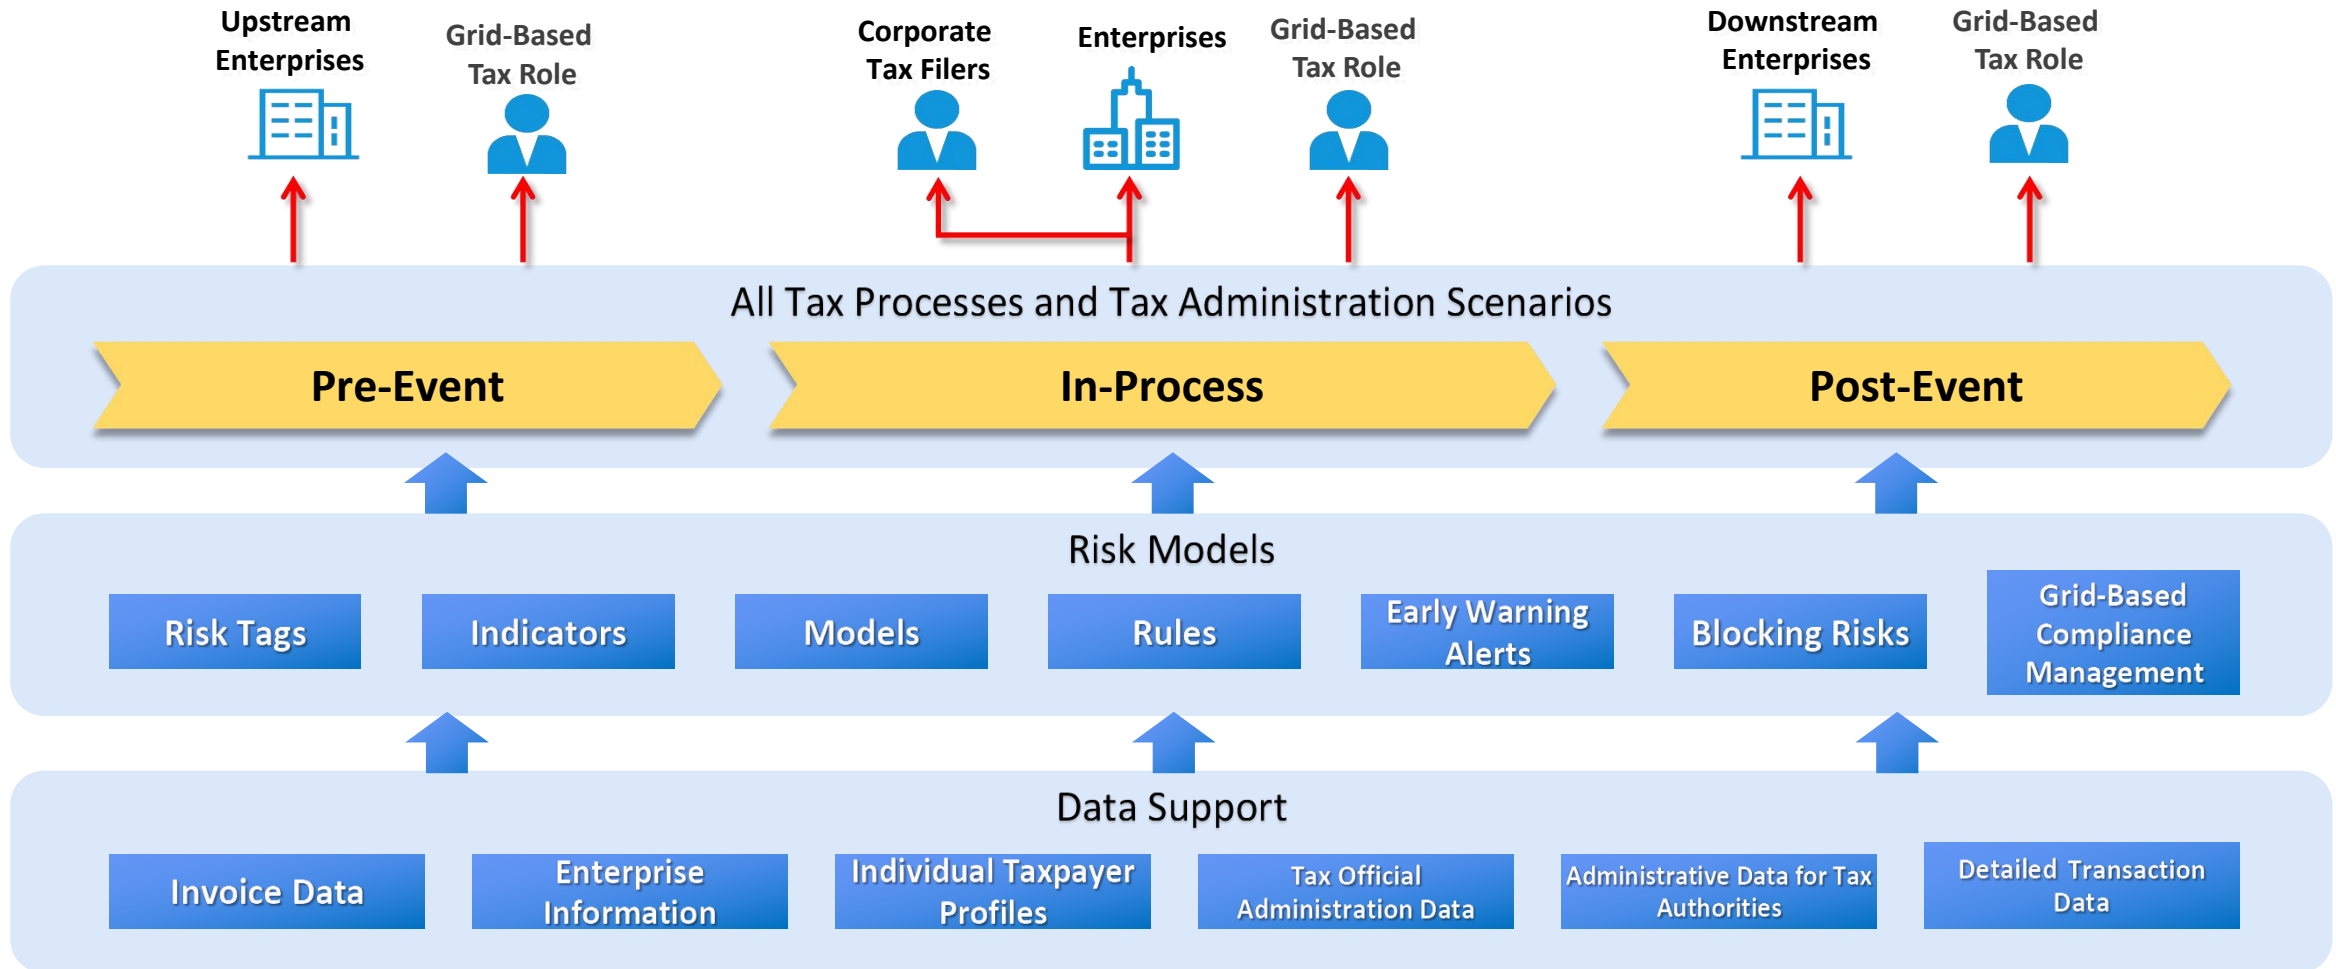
Upstream Enterprises

Grid-Based Tax Role

Corporate Tax Filers

Enterprises

Grid-Based Tax Role

Downstream Enterprises

Grid-Based Tax Role

All Tax Processes and Tax Administration Scenarios

Pre-Event

In-Process

Post-Event

Risk Models

Risk Tags

Indicators

Models

Rules

Early Warning Alerts

Blocking Risks

Grid-Based Compliance Management

Data Support

Invoice Data

Enterprise Information

Individual Taxpayer Profiles

Tax Official Administration Data

Administrative Data for Tax Authorities

Detailed Transaction Data